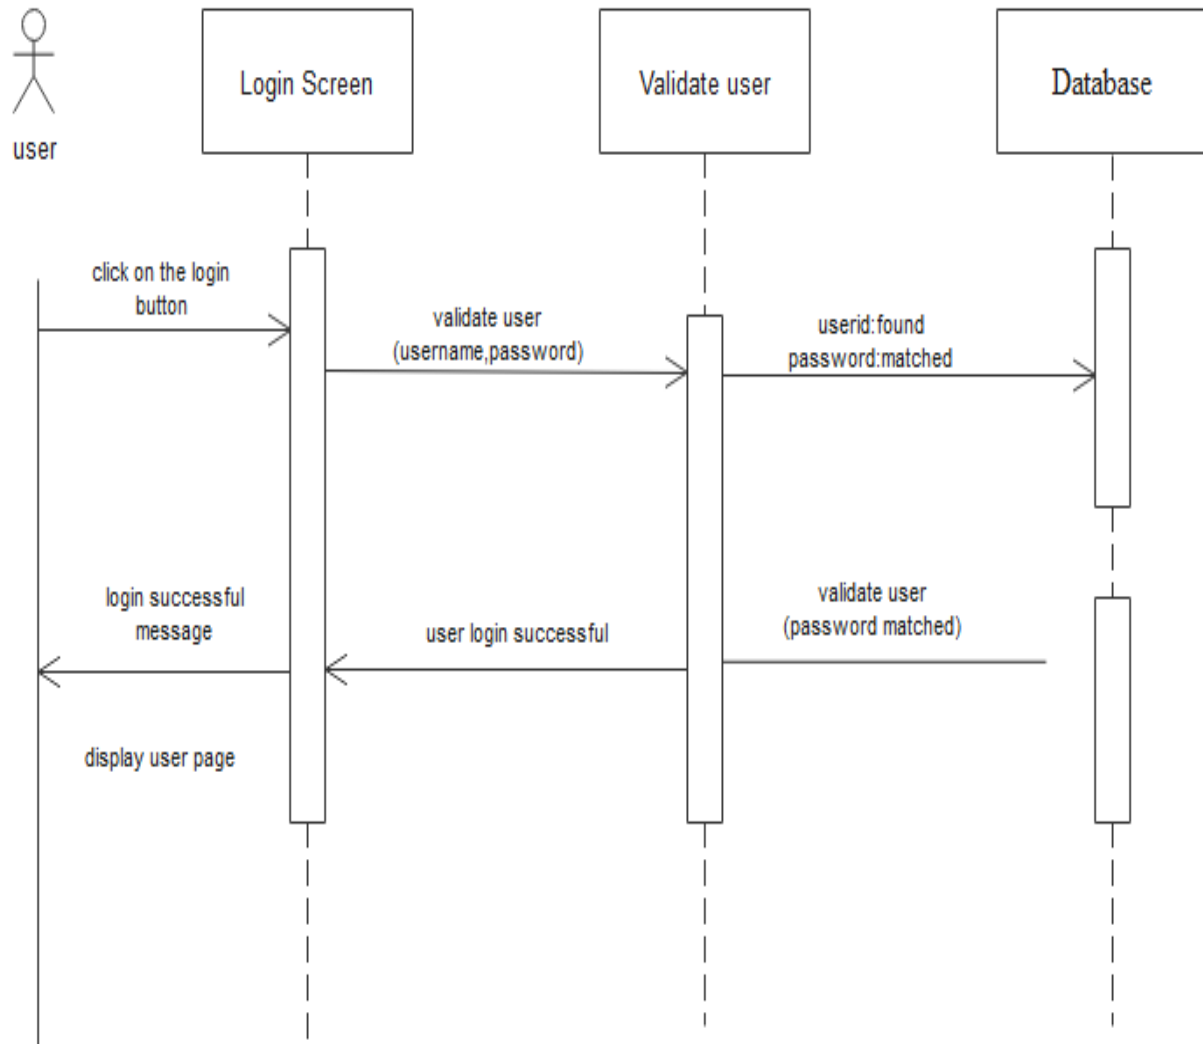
user

Login Screen

Validate user

Database

click on the login button

validate user (username,password)

userid:found password:matched

login successful message

user login successful

validate user (password matched)

display user page